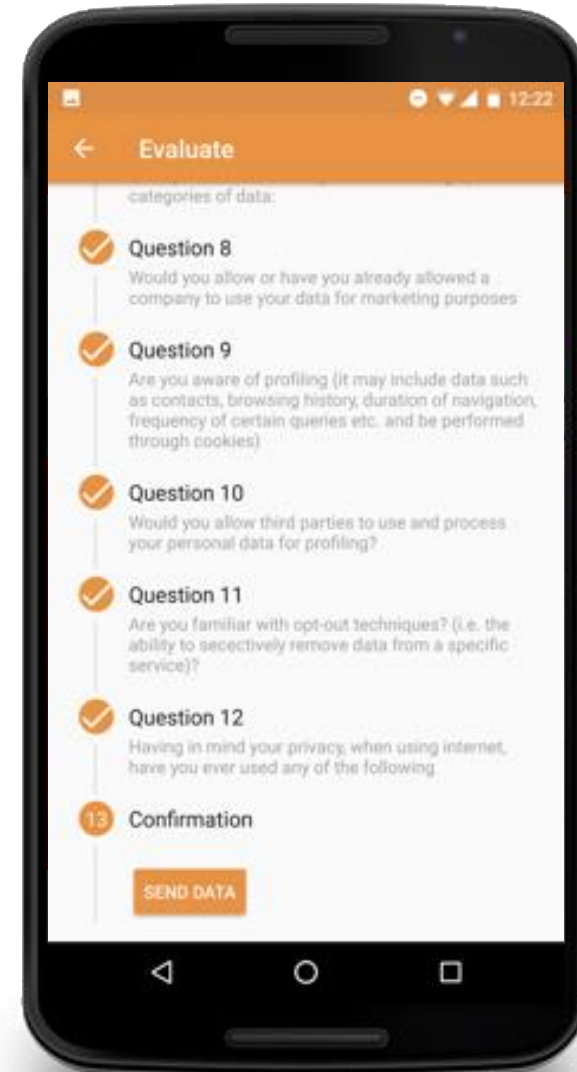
12:22

Evaluate

categories of data:

Question 8
Would you allow or have you already allowed a company to use your data for marketing purposes

Question 9
Are you aware of profiling (it may include data such as contacts, browsing history, duration of navigation, frequency of certain queries etc. and be performed through cookies)

Question 10
Would you allow third parties to use and process your personal data for profiling?

Question 11
Are you familiar with opt-out techniques? (i.e. the ability to secectively remove data from a specific service)?

Question 12
Having in mind your privacy, when using internet, have you ever used any of the following

13 Confirmation

SEND DATA